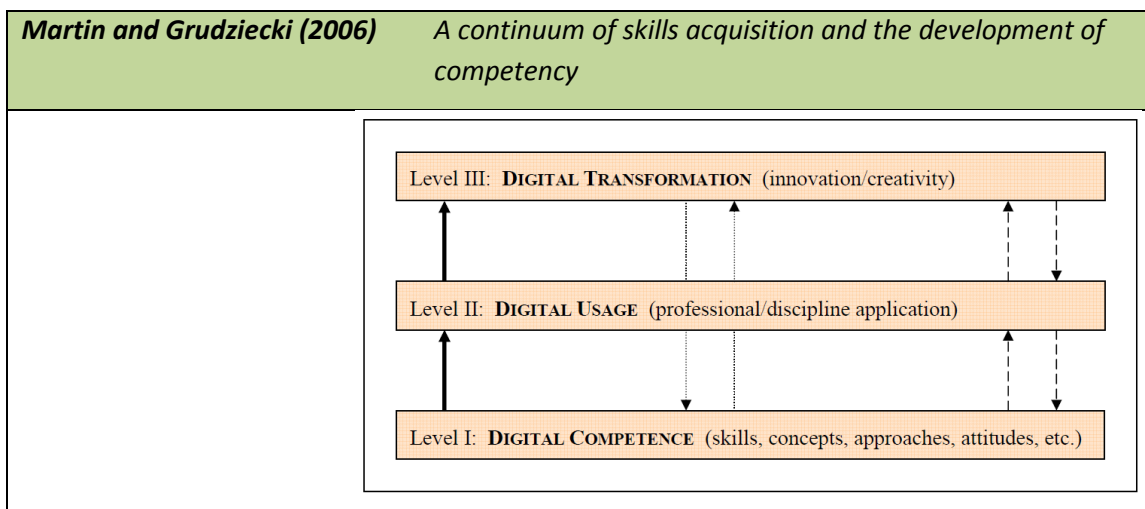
| *Martin and Grudziecki (2006)* | *A continuum of skills acquisition and the development of competency* |
|---|---|

Level III: DIGITAL TRANSFORMATION (innovation/creativity)

Level II: DIGITAL USAGE (professional/discipline application)

Level I: DIGITAL COMPETENCE (skills, concepts, approaches, attitudes, etc.)